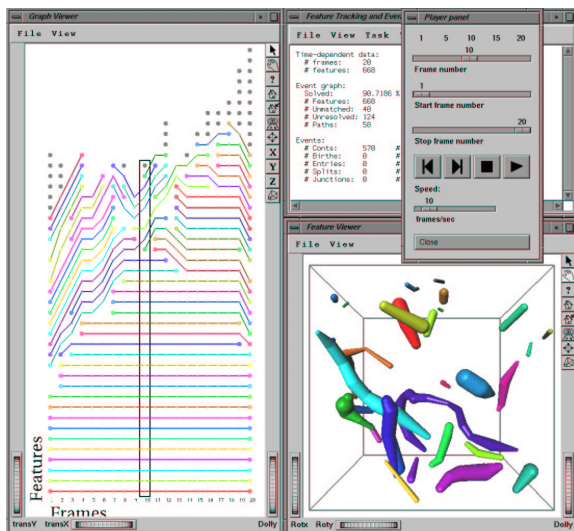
Graph Viewer
File View
?
X
Y
Z
Features
Frames
1 2 3 4 5 6 7 8 9 10 11 12 13 14 15 16 17 18 19 20
transY transX
Dolly

Feature Tracking and Eve
File View Task
Time-dependent data:
# frames: 20
# features: 668
Event graph:
Solved: 90.7186 %
# Features: 668
# Unmatched: 40
# Unresolved: 124
# Paths: 58
Events:
# Conts: 570
# Births: 0
# Entries: 0
# Splits: 0
# Junctions: 0

Player panel
1 5 10 15 20
10
Frame number
1
Start frame number
20
Stop frame number
Speed:
10
frames/sec
Close

Feature Viewer
File View
Rotx Roty
Dolly